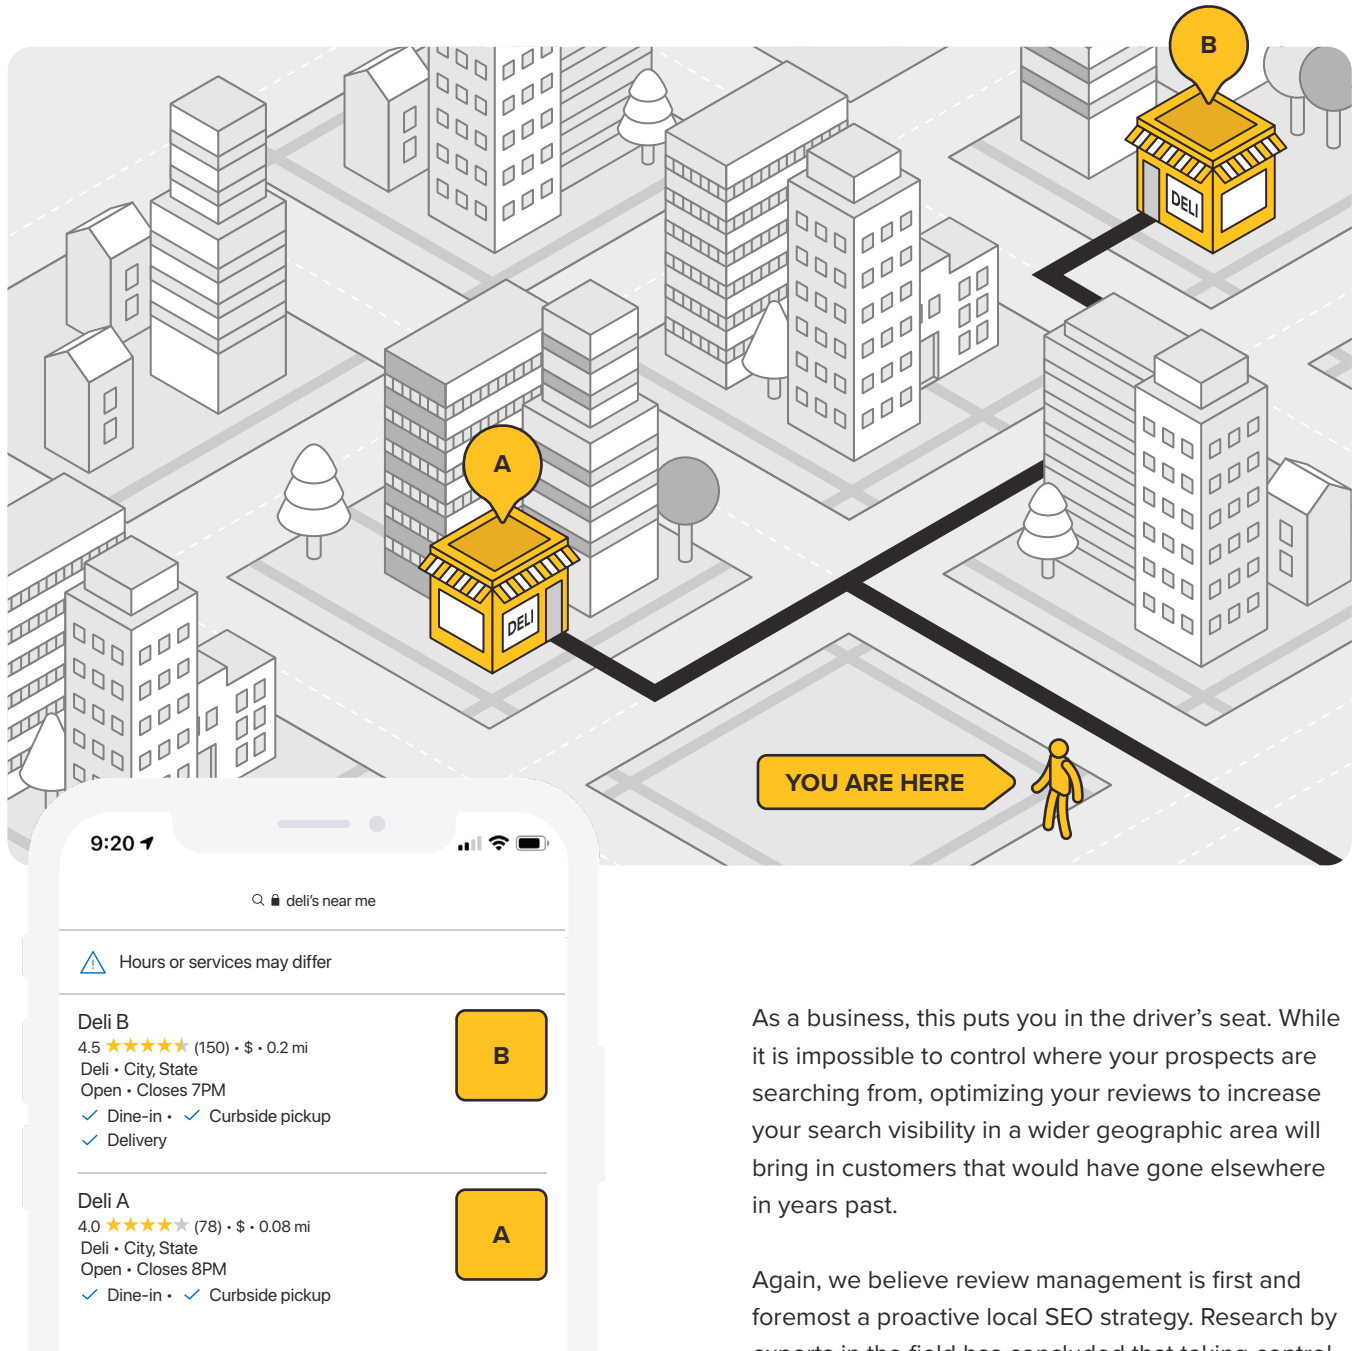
B

DELI

A

DELI

YOU ARE HERE

9:20

deli's near me

Hours or services may differ

Deli B
4.5 ★★★★★ (150) • $ • 0.2 mi
Deli • City, State
Open • Closes 7PM
✓ Dine-in • ✓ Curbside pickup
✓ Delivery

B

Deli A
4.0 ★★★★★ (78) • $ • 0.08 mi
Deli • City, State
Open • Closes 8PM
✓ Dine-in • ✓ Curbside pickup

A

As a business, this puts you in the driver's seat. While it is impossible to control where your prospects are searching from, optimizing your reviews to increase your search visibility in a wider geographic area will bring in customers that would have gone elsewhere in years past.

Again, we believe review management is first and foremost a proactive local SEO strategy. Research by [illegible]